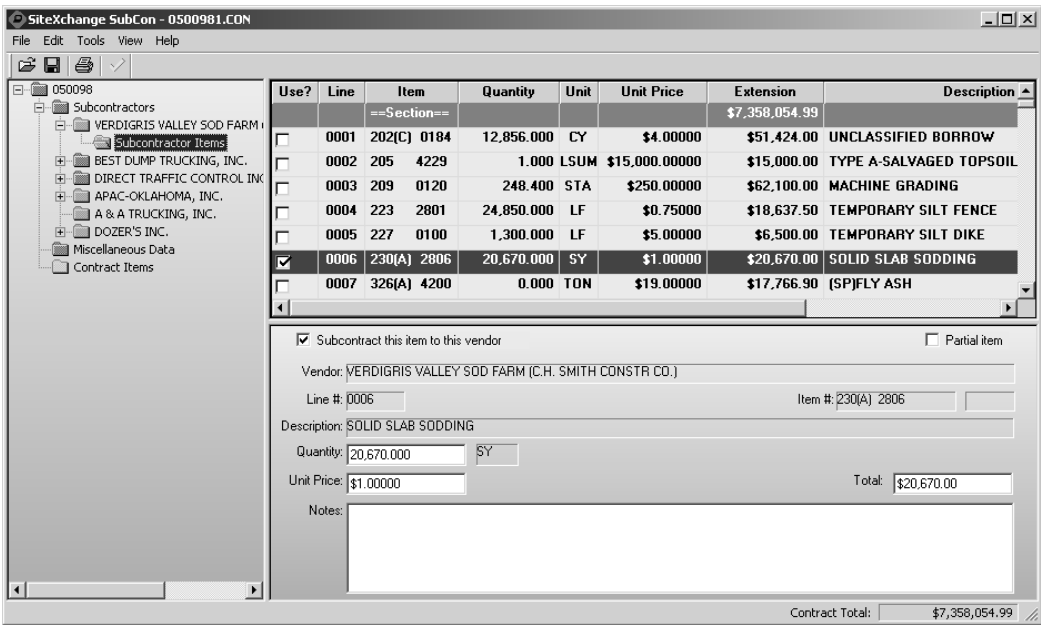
SiteXchange SubCon - 0500981.CON

File Edit Tools View Help

050098
Subcontractors
VERDIGRIS VALLEY SOD FARM (
Subcontractor Items
BEST DUMP TRUCKING, INC.
DIRECT TRAFFIC CONTROL INC
APAC-OKLAHOMA, INC.
A & A TRUCKING, INC.
DOZER'S INC.
Miscellaneous Data
Contract Items

| Use? | Line | Item | Quantity | Unit | Unit Price | Extension | Description |
|---|---|---|---|---|---|---|---|
| | | ==Section== | | | | $7,358,054.99 | |
| ☐ | 0001 | 202(C) 0184 | 12,856.000 | CY | $4.00000 | $51,424.00 | UNCLASSIFIED BORROW |
| ☐ | 0002 | 205 4229 | 1.000 | LSUM | $15,000.00000 | $15,000.00 | TYPE A-SALVAGED TOPSOIL |
| ☐ | 0003 | 209 0120 | 248.400 | STA | $250.00000 | $62,100.00 | MACHINE GRADING |
| ☐ | 0004 | 223 2801 | 24,850.000 | LF | $0.75000 | $18,637.50 | TEMPORARY SILT FENCE |
| ☐ | 0005 | 227 0100 | 1,300.000 | LF | $5.00000 | $6,500.00 | TEMPORARY SILT DIKE |
| ☑ | 0006 | 230(A) 2806 | 20,670.000 | SY | $1.00000 | $20,670.00 | SOLID SLAB SODDING |
| ☐ | 0007 | 326(A) 4200 | 0.000 | TON | $19.00000 | $17,766.90 | (SP)FLY ASH |

☑ Subcontract this item to this vendor
☐ Partial item

Vendor: VERDIGRIS VALLEY SOD FARM (C.H. SMITH CONSTR CO.)

Line #: 0006
Item #: 230(A) 2806

Description: SOLID SLAB SODDING

Quantity: 20,670.000 SY

Unit Price: $1.00000
Total: $20,670.00

Notes:

Contract Total: $7,358,054.99